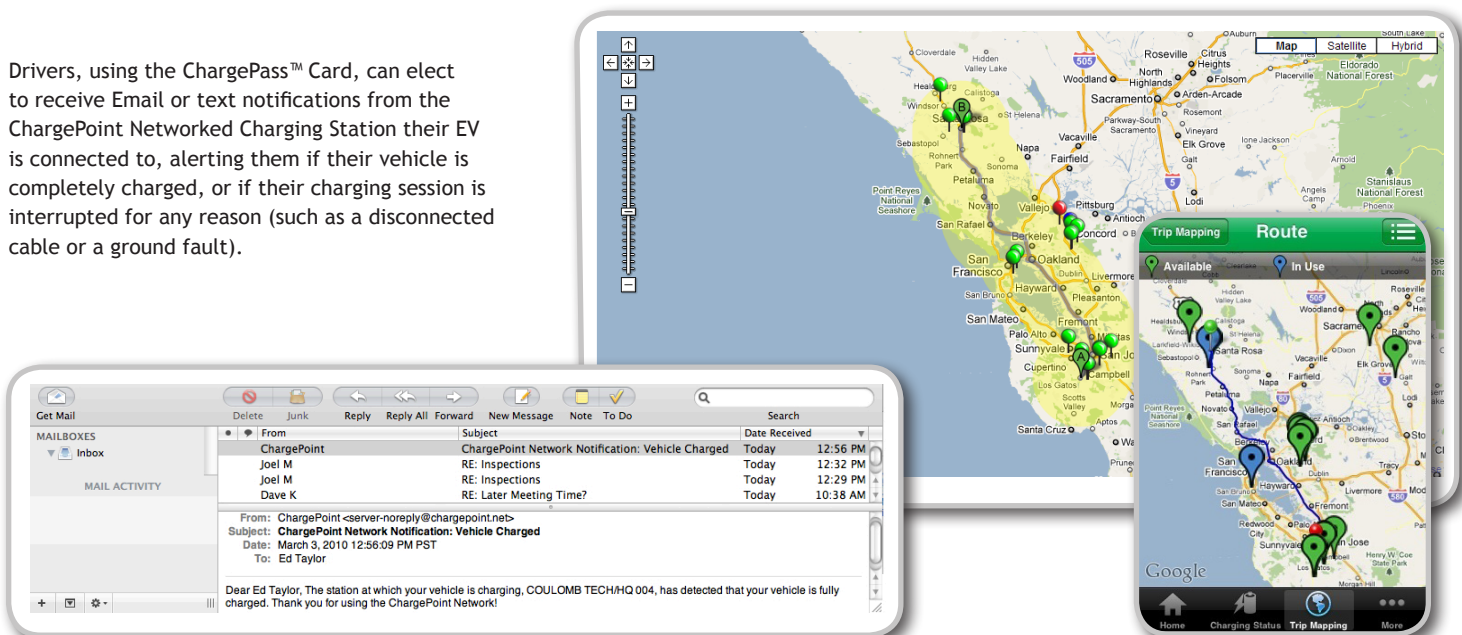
Drivers, using the ChargePass™ Card, can elect to receive Email or text notifications from the ChargePoint Networked Charging Station their EV is connected to, alerting them if their vehicle is completely charged, or if their charging session is interrupted for any reason (such as a disconnected cable or a ground fault).

Map Satellite Hybrid

Cloverdale, Healdsburg, Windsor, Santa Rosa, Sebastopol, Rohnert Park, Petaluma, Point Reyes National Seashore, Novato, San Rafael, Napa, Vallejo, Fairfield, Vacaville, Davis, Woodland, Sacramento, Roseville, Citrus Heights, Folsom, North Highlands, Arden-Arcade, Rosemont, Parkway-South Sacramento, Vineyard, Elk Grove, Galt, Lodi, Stockton, Pittsburg, Antioch, Concord, Berkeley, Oakland, San Francisco, Daly City, San Bruno, San Mateo, Hayward, Dublin, Livermore, Pleasanton, Fremont, Palo Alto, Sunnyvale, Cupertino, San Jose, Campbell, Los Gatos, Scotts Valley, Santa Cruz, Aptos, Placerville, Eldorado National Forest, Ione, Jackson, Arnold, Stanislaus National Forest, Angels Camp, Auburn, Hidden Valley Lake, Sonoma, Tracy

Trip Mapping Route
Available In Use
Google
Home Charging Status Trip Mapping More

Get Mail Delete Junk Reply Reply All Forward New Message Note To Do Search
MAILBOXES
Inbox
MAIL ACTIVITY

| From | Subject | Date Received |
|---|---|---|
| ChargePoint | ChargePoint Network Notification: Vehicle Charged | Today 12:56 PM |
| Joel M | RE: Inspections | Today 12:32 PM |
| Joel M | RE: Inspections | Today 12:29 PM |
| Dave K | RE: Later Meeting Time? | Today 10:38 AM |

From: ChargePoint <server-noreply@chargepoint.net>
Subject: ChargePoint Network Notification: Vehicle Charged
Date: March 3, 2010 12:56:09 PM PST
To: Ed Taylor

Dear Ed Taylor, The station at which your vehicle is charging, COULOMB TECH/HQ 004, has detected that your vehicle is fully charged. Thank you for using the ChargePoint Network!